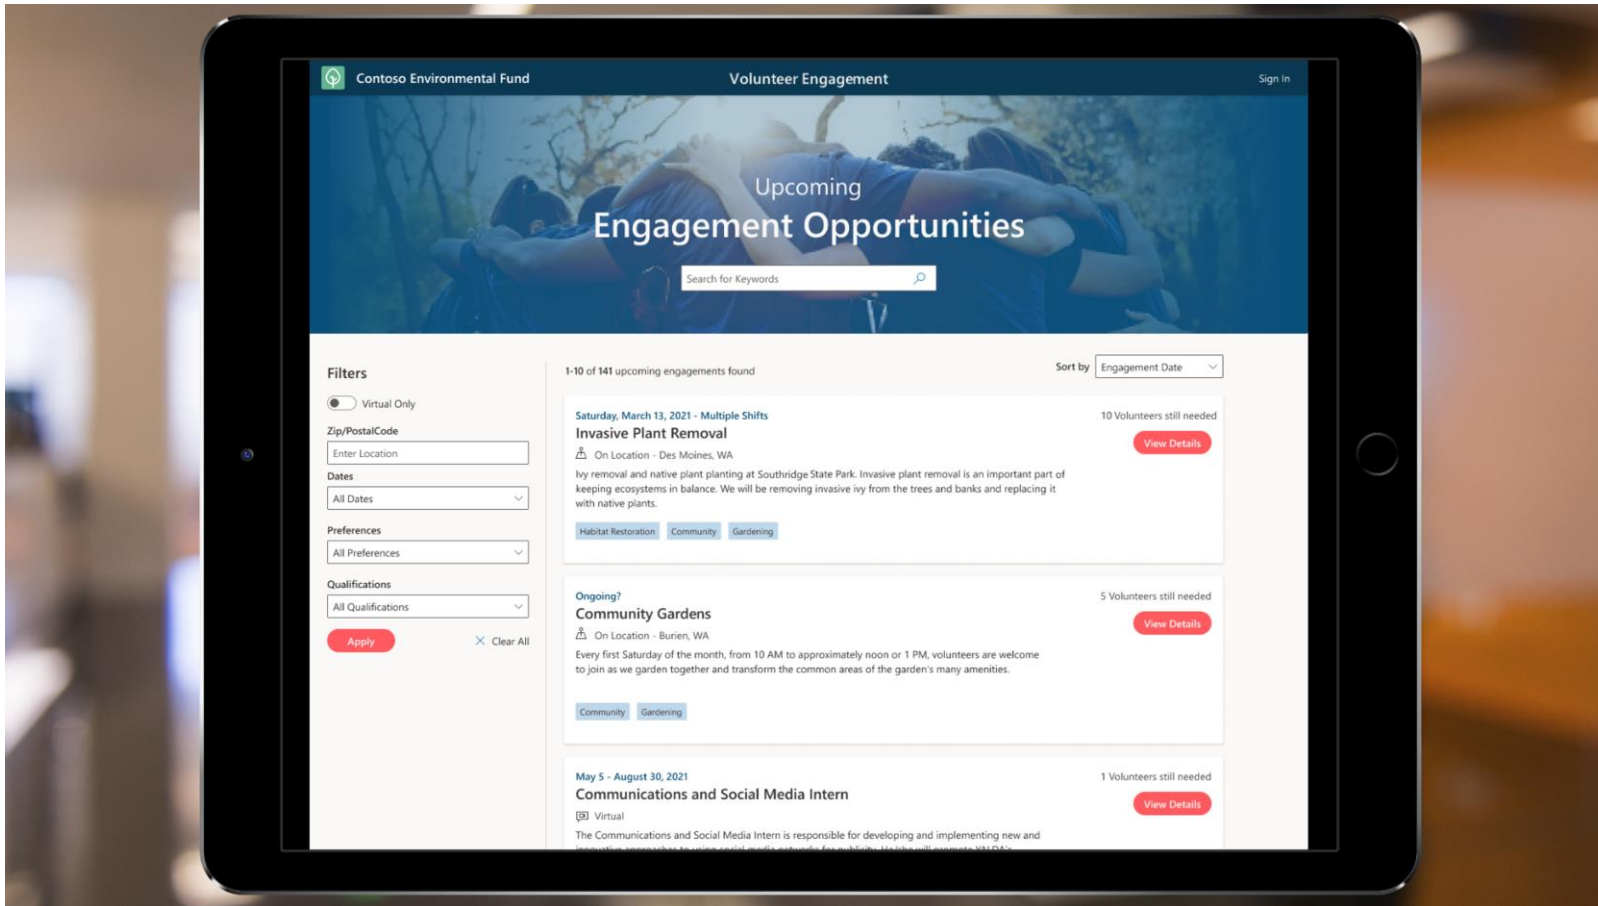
Contoso Environmental Fund

Volunteer Engagement

Sign In

Upcoming

Engagement Opportunities

Search for Keywords

Filters

Virtual Only

Zip/PostalCode

Enter Location

Dates

All Dates

Preferences

All Preferences

Qualifications

All Qualifications

Apply

Clear All

1-10 of 141 upcoming engagements found

Sort by Engagement Date

Saturday, March 13, 2021 - Multiple Shifts

Invasive Plant Removal

On Location - Des Moines, WA

Ivy removal and native plant planting at Southridge State Park. Invasive plant removal is an important part of keeping ecosystems in balance. We will be removing invasive ivy from the trees and banks and replacing it with native plants.

Habitat Restoration Community Gardening

10 Volunteers still needed

View Details

Ongoing?

Community Gardens

On Location - Burien, WA

Every first Saturday of the month, from 10 AM to approximately noon or 1 PM, volunteers are welcome to join as we garden together and transform the common areas of the garden's many amenities.

Community Gardening

5 Volunteers still needed

View Details

May 5 - August 30, 2021

Communications and Social Media Intern

Virtual

The Communications and Social Media Intern is responsible for developing and implementing new and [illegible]

1 Volunteers still needed

View Details